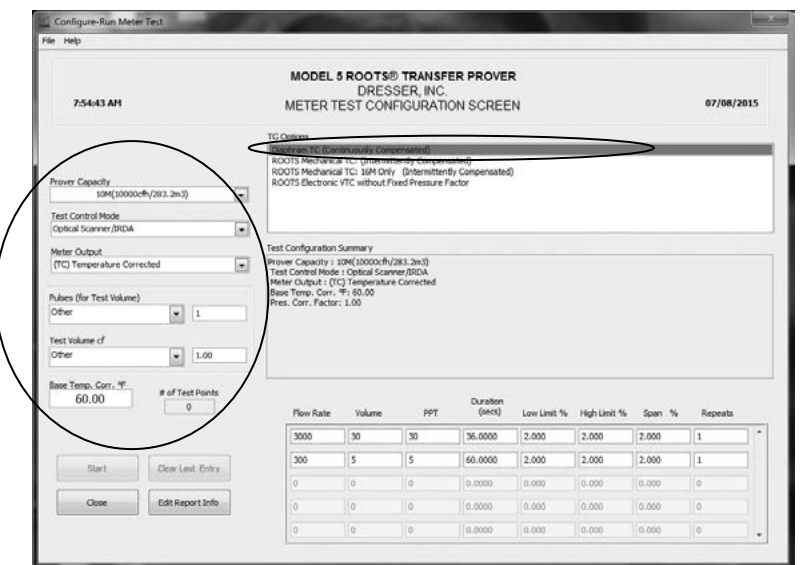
Configure-Run Meter Test

File Help

MODEL 5 ROOTS® TRANSFER PROVER
DRESSER, INC.
METER TEST CONFIGURATION SCREEN

7:54:43 AM

07/08/2015

TC Options
Diaphram TC (Continuously Compensated)
ROOTS Mechanical TC: (Intermittently Compensated)
ROOTS Mechanical TC: 16M Only (Intermittently Compensated)
ROOTS Electronic VTC without Fixed Pressure Factor

Prover Capacity
10M(10000cfh/283.2m3)

Test Control Mode
Optical Scanner/IRDA

Meter Output
(TC) Temperature Corrected

Pulses (for Test Volume)
Other
1

Test Volume cf
Other
1.00

Base Temp. Corr. °F
60.00

# of Test Points
0

Test Configuration Summary
Prover Capacity : 10M(10000cfh/283.2m3)
Test Control Mode : Optical Scanner/IRDA
Meter Output : (TC) Temperature Corrected
Base Temp. Corr. °F: 60.00
Pres. Corr. Factor: 1.00

| Flow Rate | Volume | PPT | Duration (secs) | Low Limit % | High Limit % | Span % | Repeats |
|---|---|---|---|---|---|---|---|
| 3000 | 30 | 30 | 36.0000 | 2.000 | 2.000 | 2.000 | 1 |
| 300 | 5 | 5 | 60.0000 | 2.000 | 2.000 | 2.000 | 1 |
| 0 | 0 | 0 | 0.0000 | 0.000 | 0.000 | 0.000 | 0 |
| 0 | 0 | 0 | 0.0000 | 0.000 | 0.000 | 0.000 | 0 |
| 0 | 0 | 0 | 0.0000 | 0.000 | 0.000 | 0.000 | 0 |

Start
Clear Last Entry
Close
Edit Report Info